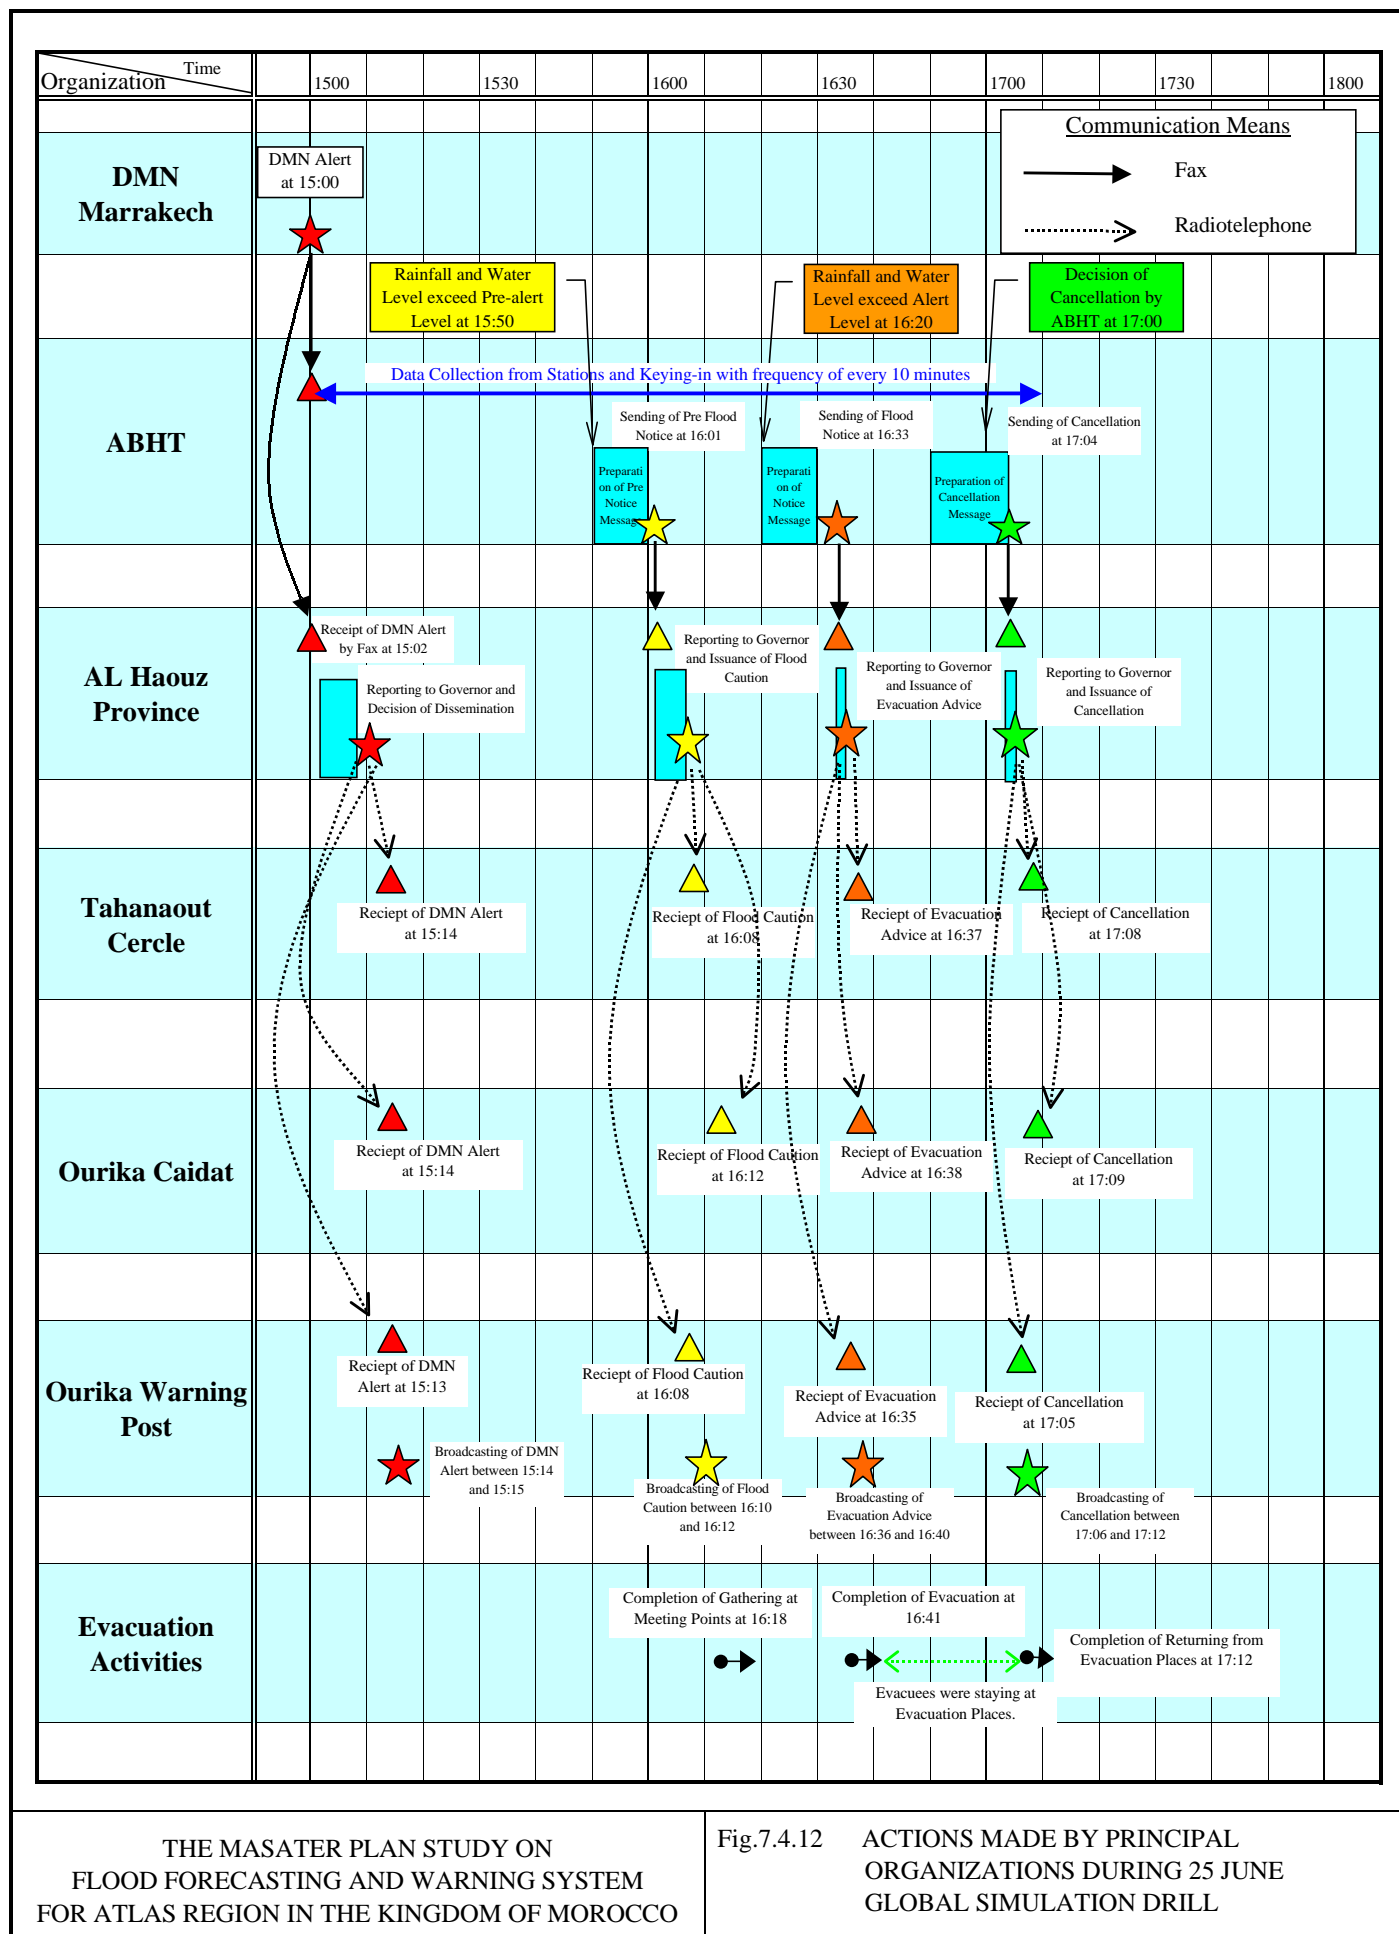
Time
Organization

1500 1530 1600 1630 1700 1730 1800

Communication Means
Fax
Radiotelephone

DMN Marrakech

DMN Alert at 15:00

Rainfall and Water Level exceed Pre-alert Level at 15:50

Rainfall and Water Level exceed Alert Level at 16:20

Decision of Cancellation by ABHT at 17:00

ABHT

Data Collection from Stations and Keying-in with frequency of every 10 minutes

Sending of Pre Flood Notice at 16:01

Sending of Flood Notice at 16:33

Sending of Cancellation at 17:04

Preparation of Pre Notice Message

Preparation of Notice Message

Preparation of Cancellation Message

AL Haouz Province

Receipt of DMN Alert by Fax at 15:02

Reporting to Governor and Decision of Dissemination

Reporting to Governor and Issuance of Flood Caution

Reporting to Governor and Issuance of Evacuation Advice

Reporting to Governor and Issuance of Cancellation

Tahanaout Cercle

Reciept of DMN Alert at 15:14

Reciept of Flood Caution at 16:08

Reciept of Evacuation Advice at 16:37

Reciept of Cancellation at 17:08

Ourika Caidat

Reciept of DMN Alert at 15:14

Reciept of Flood Caution at 16:12

Reciept of Evacuation Advice at 16:38

Reciept of Cancellation at 17:09

Ourika Warning Post

Reciept of DMN Alert at 15:13

Reciept of Flood Caution at 16:08

Reciept of Evacuation Advice at 16:35

Reciept of Cancellation at 17:05

Broadcasting of DMN Alert between 15:14 and 15:15

Broadcasting of Flood Caution between 16:10 and 16:12

Broadcasting of Evacuation Advice between 16:36 and 16:40

Broadcasting of Cancellation between 17:06 and 17:12

Evacuation Activities

Completion of Gathering at Meeting Points at 16:18

Completion of Evacuation at 16:41

Completion of Returning from Evacuation Places at 17:12

Evacuees were staying at Evacuation Places.

THE MASATER PLAN STUDY ON FLOOD FORECASTING AND WARNING SYSTEM FOR ATLAS REGION IN THE KINGDOM OF MOROCCO

Fig.7.4.12 ACTIONS MADE BY PRINCIPAL ORGANIZATIONS DURING 25 JUNE GLOBAL SIMULATION DRILL